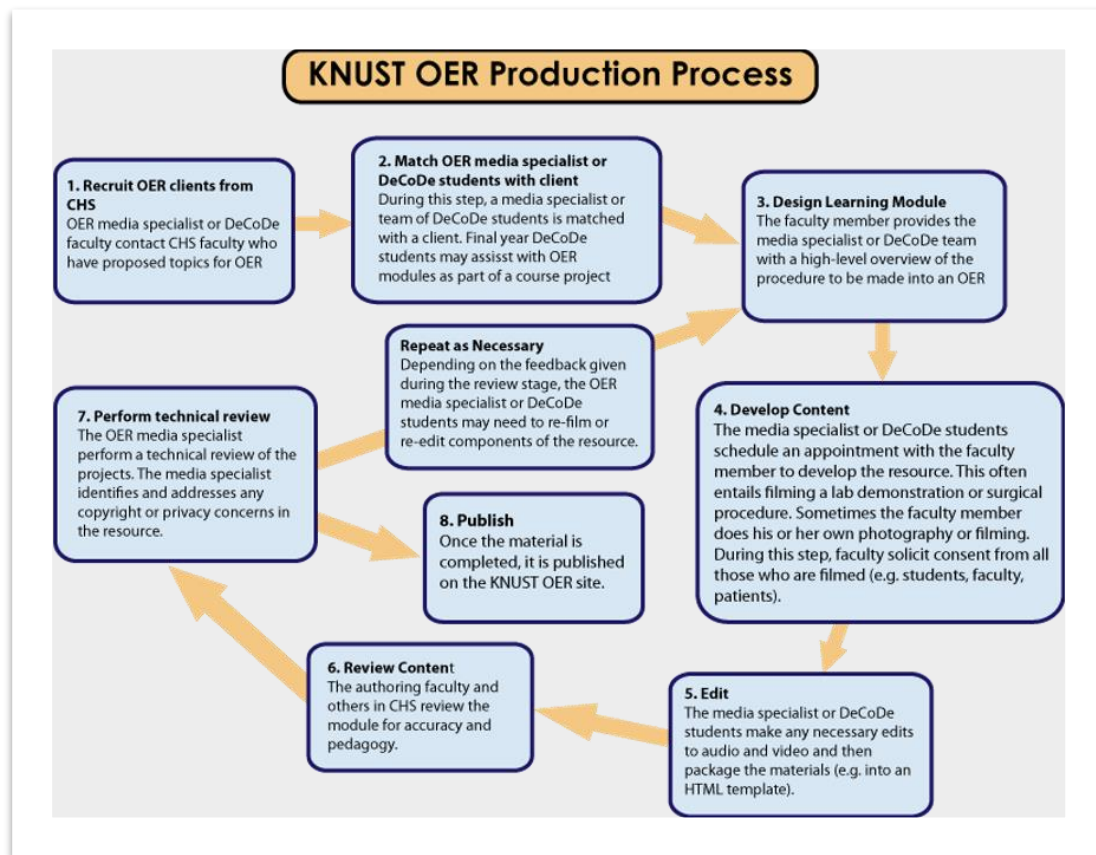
KNUST OER Production Process

1. Recruit OER clients from CHS
OER media specialist or DeCoDe faculty contact CHS faculty who have proposed topics for OER

2. Match OER media specialist or DeCoDe students with client
During this step, a media specialist or team of DeCoDe students is matched with a client. Final year DeCoDe students may assist with OER modules as part of a course project

3. Design Learning Module
The faculty member provides the media specialist or DeCoDe team with a high-level overview of the procedure to be made into an OER

Repeat as Necessary
Depending on the feedback given during the review stage, the OER media specialist or DeCoDe students may need to re-film or re-edit components of the resource.

7. Perform technical review
The OER media specialist perform a technical review of the projects. The media specialist identifies and addresses any copyright or privacy concerns in the resource.

4. Develop Content
The media specialist or DeCoDe students schedule an appointment with the faculty member to develop the resource. This often entails filming a lab demonstration or surgical procedure. Sometimes the faculty member does his or her own photography or filming. During this step, faculty solicit consent from all those who are filmed (e.g. students, faculty, patients).

8. Publish
Once the material is completed, it is published on the KNUST OER site.

6. Review Content
The authoring faculty and others in CHS review the module for accuracy and pedagogy.

5. Edit
The media specialist or DeCoDe students make any necessary edits to audio and video and then package the materials (e.g. into an HTML template).